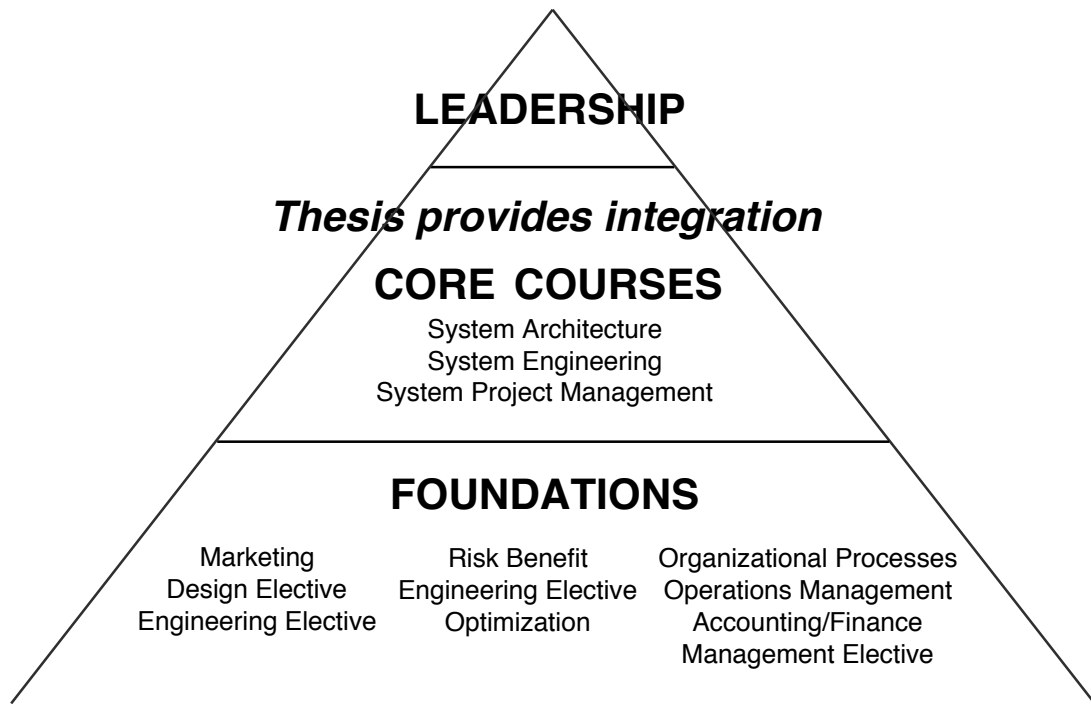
LEADERSHIP

Thesis provides integration

CORE COURSES

System Architecture
System Engineering
System Project Management

FOUNDATIONS

Marketing
Design Elective
Engineering Elective

Risk Benefit
Engineering Elective
Optimization

Organizational Processes
Operations Management
Accounting/Finance
Management Elective